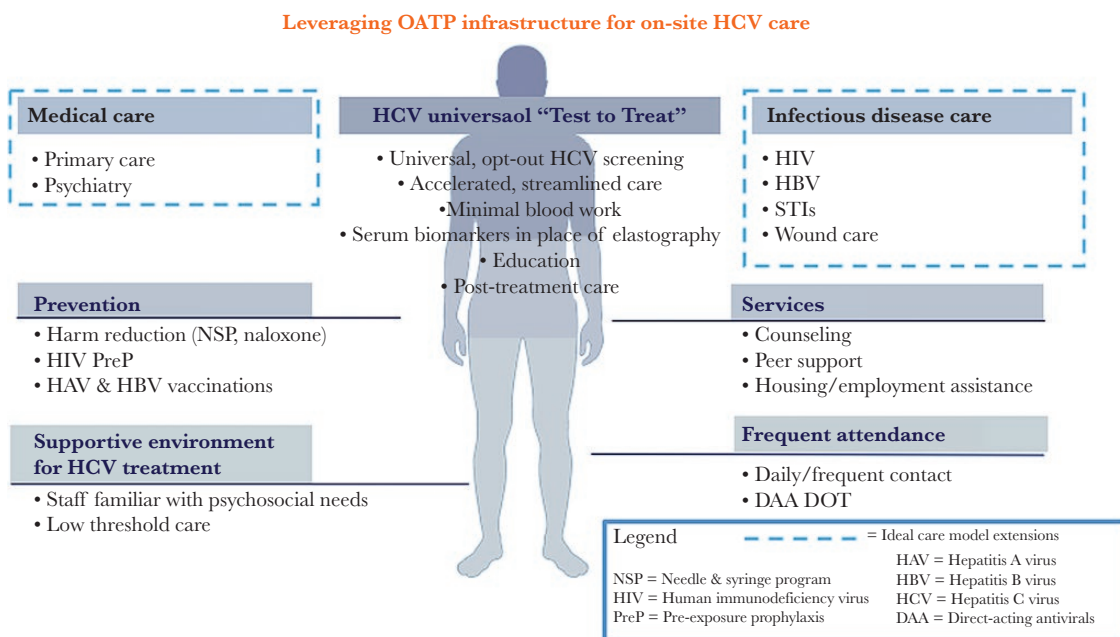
Leveraging OATP infrastructure for on-site HCV care

Medical care
• Primary care
• Psychiatry

HCV universaol "Test to Treat"
• Universal, opt-out HCV screening
• Accelerated, streamlined care
• Minimal blood work
• Serum biomarkers in place of elastography
• Education
• Post-treatment care

Infectious disease care
• HIV
• HBV
• STIs
• Wound care

Prevention
• Harm reduction (NSP, naloxone)
• HIV PreP
• HAV & HBV vaccinations

Services
• Counseling
• Peer support
• Housing/employment assistance

Supportive environment for HCV treatment
• Staff familiar with psychosocial needs
• Low threshold care

Frequent attendance
• Daily/frequent contact
• DAA DOT

Legend
= Ideal care model extensions
NSP = Needle & syringe program
HIV = Human immunodeficiency virus
PreP = Pre-exposure prophylaxis
HAV = Hepatitis A virus
HBV = Hepatitis B virus
HCV = Hepatitis C virus
DAA = Direct-acting antivirals